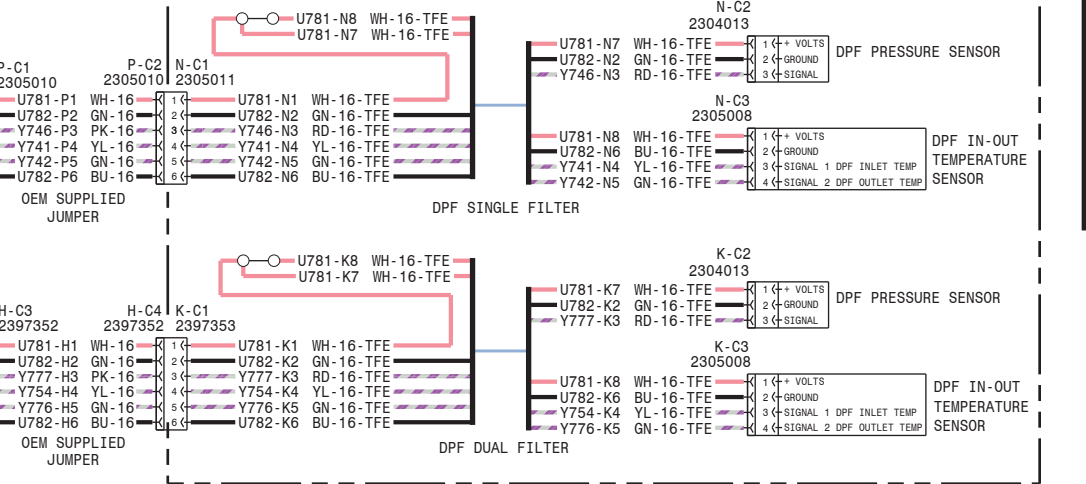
U781-N8 WH-16-TFE
U781-N7 WH-16-TFE

N-C2
2304013

P-C1
2305010

P-C2
2305010

N-C1
2305011

U781-N7 WH-16-TFE
U782-N2 GN-16-TFE
Y746-N3 RD-16-TFE

1 + VOLTS
2 GROUND
3 SIGNAL

DPF PRESSURE SENSOR

U781-P1 WH-16
U782-P2 GN-16
Y746-P3 PK-16
Y741-P4 YL-16
Y742-P5 GN-16
U782-P6 BU-16

1
2
3
4
5
6

U781-N1 WH-16-TFE
U782-N2 GN-16-TFE
Y746-N3 RD-16-TFE
Y741-N4 YL-16-TFE
Y742-N5 GN-16-TFE
U782-N6 BU-16-TFE

N-C3
2305008

U781-N8 WH-16-TFE
U782-N6 BU-16-TFE
Y741-N4 YL-16-TFE
Y742-N5 GN-16-TFE

1 + VOLTS
2 GROUND
3 SIGNAL 1 DPF INLET TEMP
4 SIGNAL 2 DPF OUTLET TEMP

DPF IN-OUT TEMPERATURE SENSOR

OEM SUPPLIED JUMPER

DPF SINGLE FILTER

U781-K8 WH-16-TFE
U781-K7 WH-16-TFE

K-C2
2304013

U781-K7 WH-16-TFE
U782-K2 GN-16-TFE
Y777-K3 RD-16-TFE

1 + VOLTS
2 GROUND
3 SIGNAL

DPF PRESSURE SENSOR

H-C3
2397352

H-C4
2397352

K-C1
2397353

U781-H1 WH-16
U782-H2 GN-16
Y777-H3 PK-16
Y754-H4 YL-16
Y776-H5 GN-16
U782-H6 BU-16

1
2
3
4
5
6

U781-K1 WH-16-TFE
U782-K2 GN-16-TFE
Y777-K3 RD-16-TFE
Y754-K4 YL-16-TFE
Y776-K5 GN-16-TFE
U782-K6 BU-16-TFE

K-C3
2305008

U781-K8 WH-16-TFE
U782-K6 BU-16-TFE
Y754-K4 YL-16-TFE
Y776-K5 GN-16-TFE

1 + VOLTS
2 GROUND
3 SIGNAL 1 DPF INLET TEMP
4 SIGNAL 2 DPF OUTLET TEMP

DPF IN-OUT TEMPERATURE SENSOR

OEM SUPPLIED JUMPER

DPF DUAL FILTER